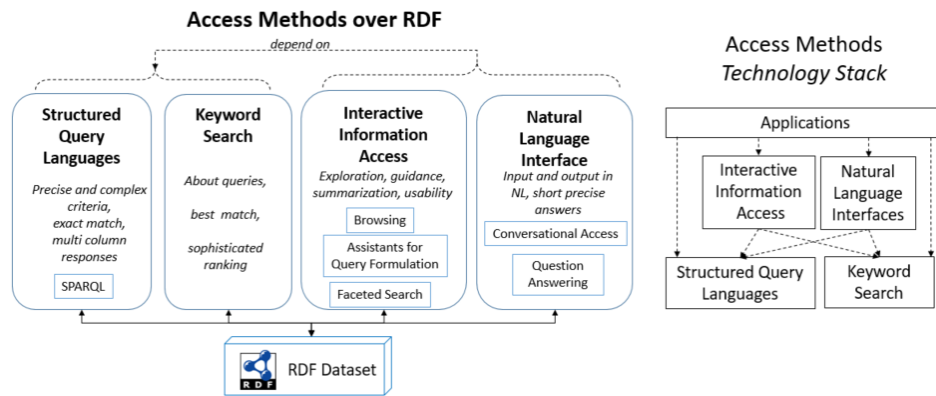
Access Methods over RDF

depend on

Structured Query Languages

Precise and complex criteria, exact match, multi column responses

SPARQL

Keyword Search

About queries, best match, sophisticated ranking

Interactive Information Access

Exploration, guidance, summarization, usability

Browsing

Assistants for Query Formulation

Faceted Search

Natural Language Interface

Input and output in NL, short precise answers

Conversational Access

Question Answering

RDF

RDF Dataset

Access Methods
Technology Stack

Applications

Interactive Information Access

Natural Language Interfaces

Structured Query Languages

Keyword Search